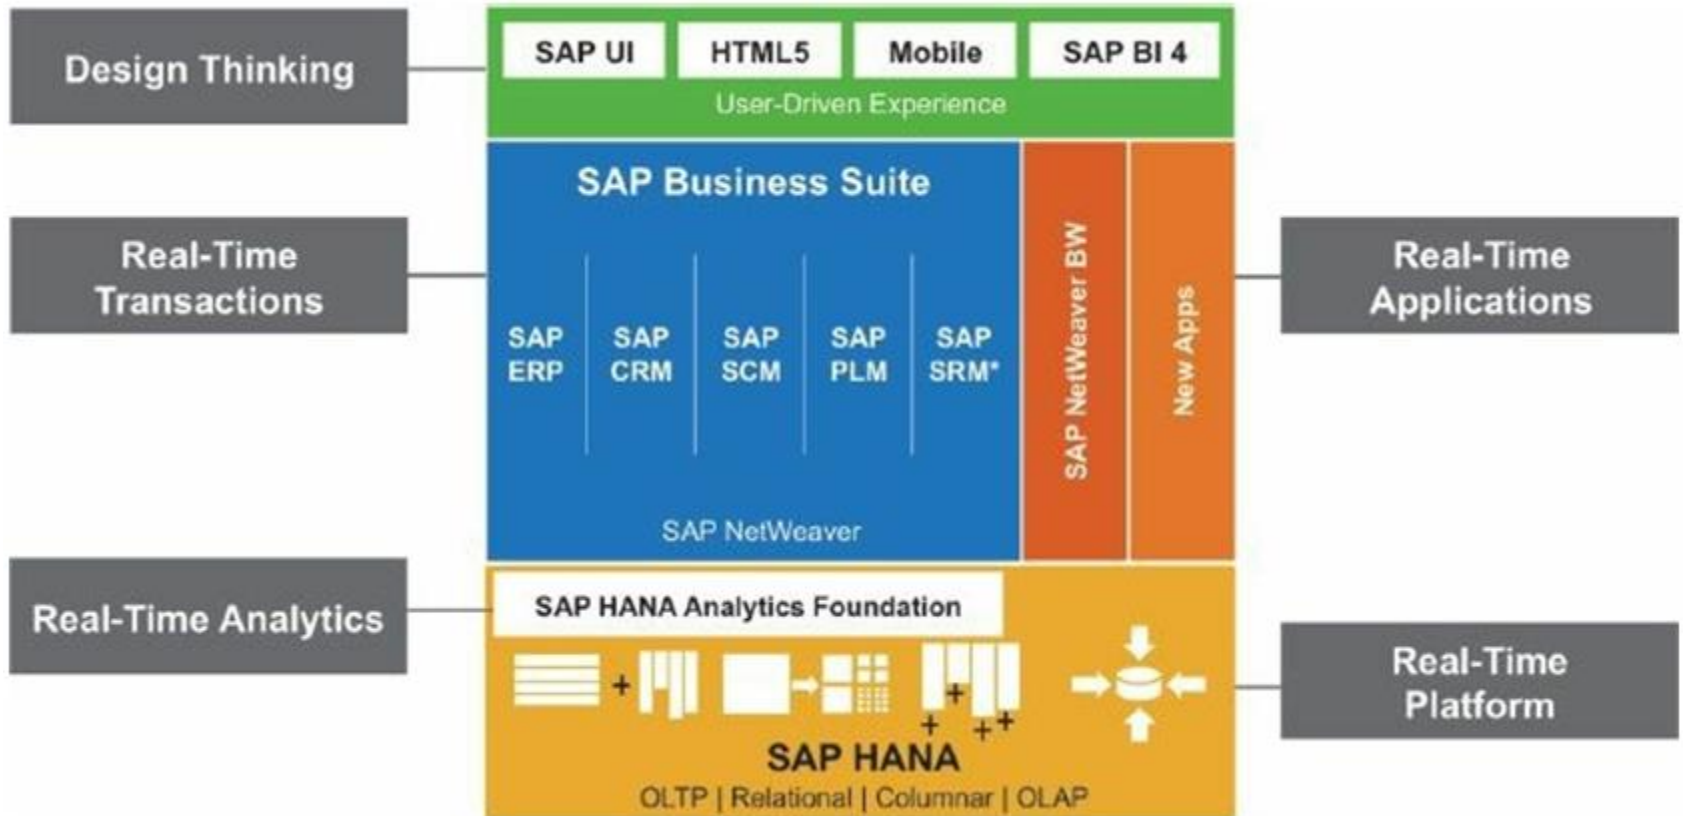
Design Thinking

SAP UI | HTML5 | Mobile | SAP BI 4

User-Driven Experience

Real-Time Transactions

SAP Business Suite

SAP ERP | SAP CRM | SAP SCM | SAP PLM | SAP SRM*

SAP NetWeaver

SAP NetWeaver BW

New Apps

Real-Time Applications

Real-Time Analytics

SAP HANA Analytics Foundation

SAP HANA

OLTP | Relational | Columnar | OLAP

Real-Time Platform